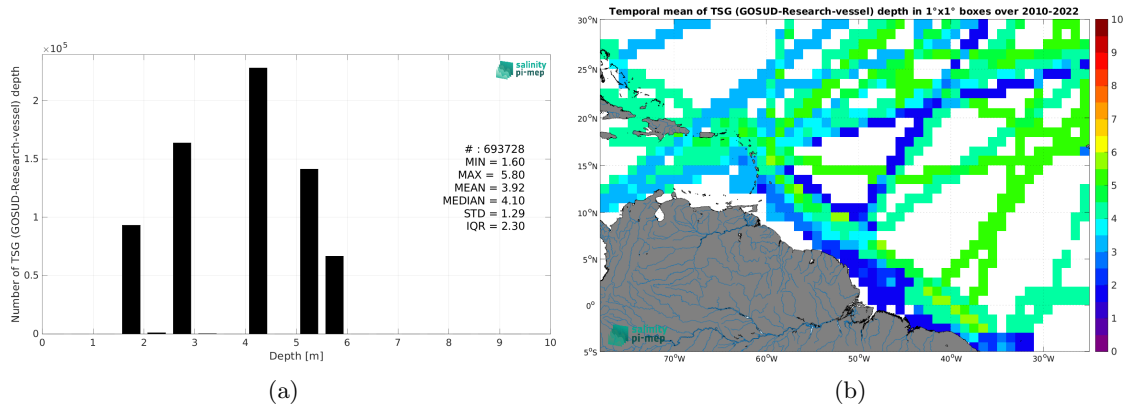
$\times 10^5$

salinity pi-mep

Number of TSG (GOSUD-Research-vessel) depth

2
1.5
1
0.5
0

# : 693728
MIN = 1.60
MAX = 5.80
MEAN = 3.92
MEDIAN = 4.10
STD = 1.29
IQR = 2.30

0 1 2 3 4 5 6 7 8 9 10
Depth [m]

(a)

Temporal mean of TSG (GOSUD-Research-vessel) depth in 1°x1° boxes over 2010-2022

30°N
25°N
20°N
15°N
10°N
5°N
0°
5°S

70°W 60°W 50°W 40°W 30°W

10
9
8
7
6
5
4
3
2
1
0

salinity pi-mep

(b)